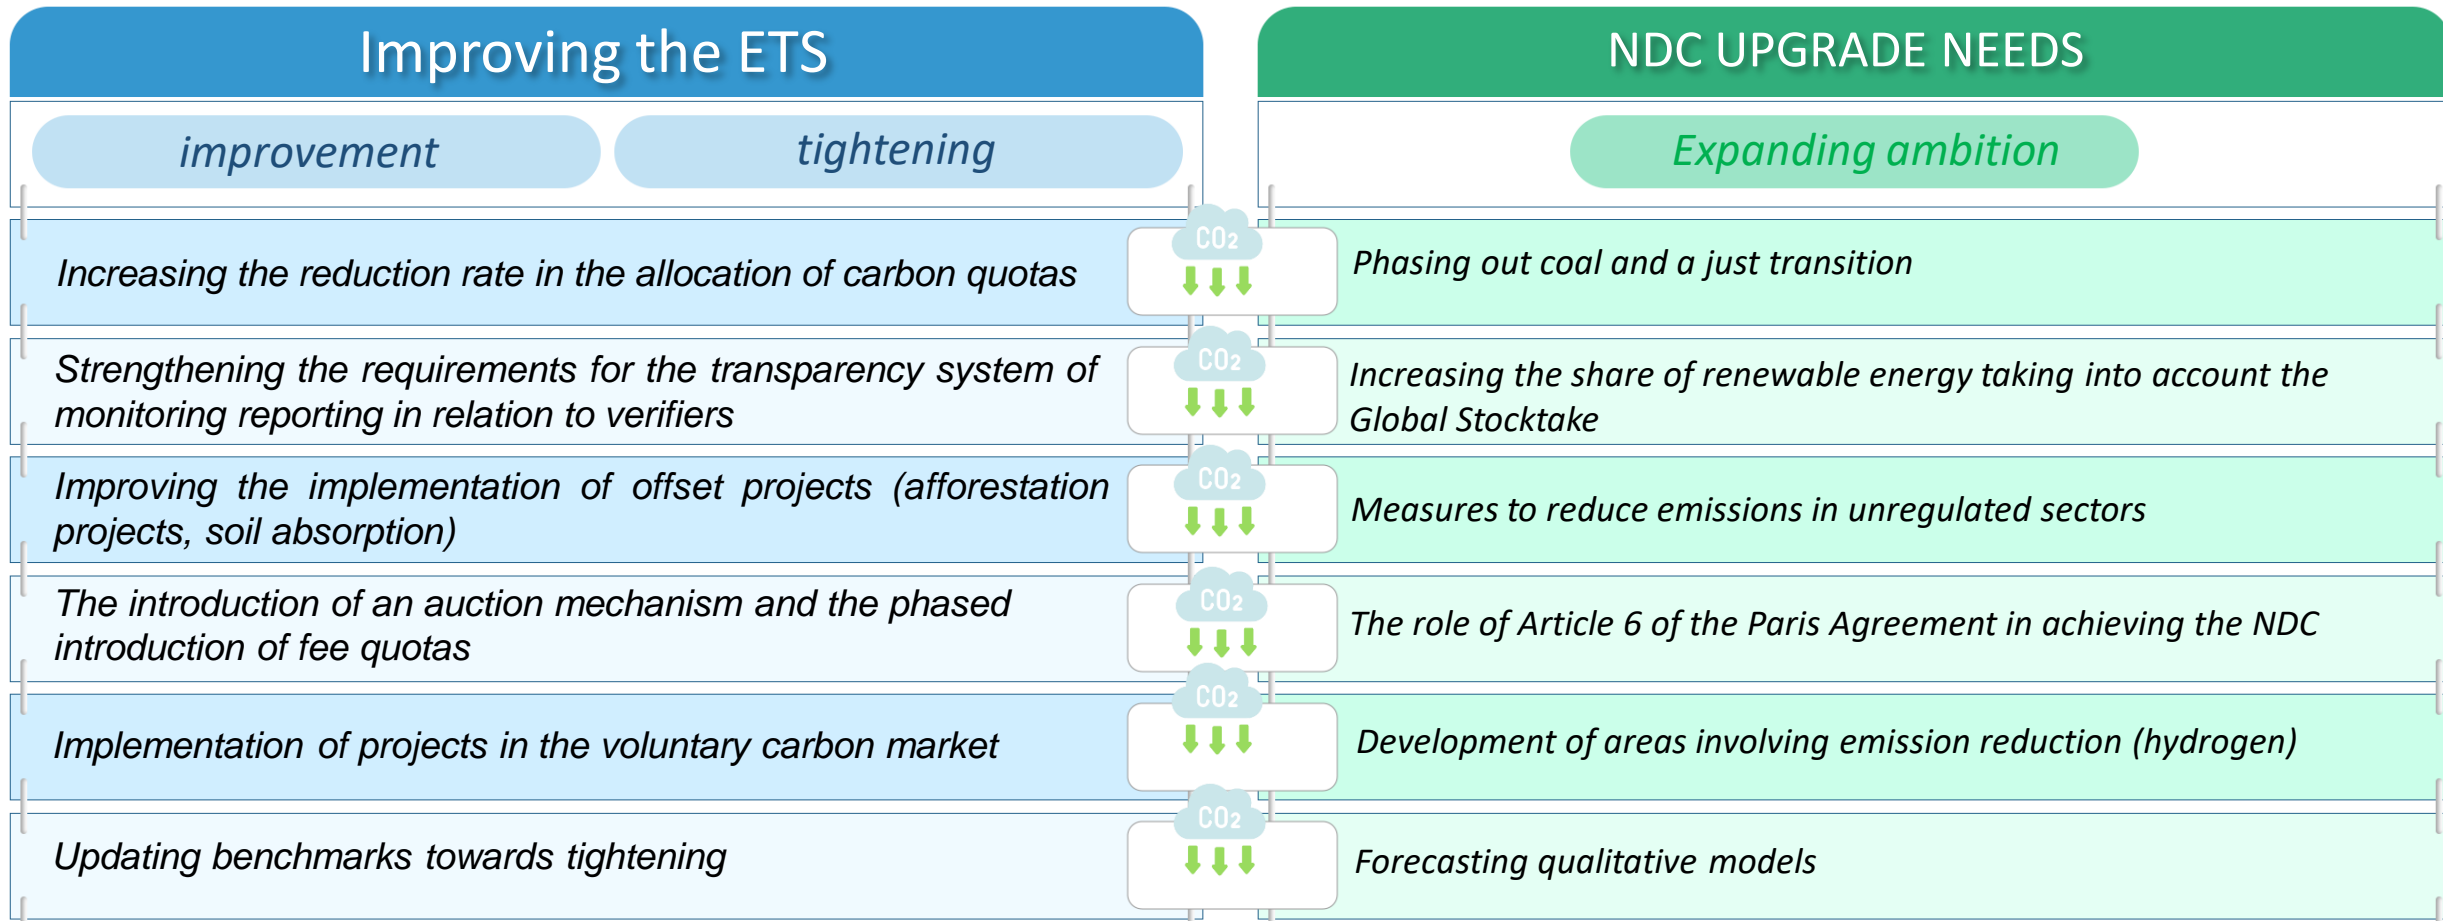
Improving the ETS

improvement

tightening

Increasing the reduction rate in the allocation of carbon quotas

Strengthening the requirements for the transparency system of monitoring reporting in relation to verifiers

Improving the implementation of offset projects (afforestation projects, soil absorption)

The introduction of an auction mechanism and the phased introduction of fee quotas

Implementation of projects in the voluntary carbon market

Updating benchmarks towards tightening

$CO_2$

$CO_2$

$CO_2$

$CO_2$

$CO_2$

$CO_2$

NDC UPGRADE NEEDS

Expanding ambition

Phasing out coal and a just transition

Increasing the share of renewable energy taking into account the Global Stocktake

Measures to reduce emissions in unregulated sectors

The role of Article 6 of the Paris Agreement in achieving the NDC

Development of areas involving emission reduction (hydrogen)

Forecasting qualitative models